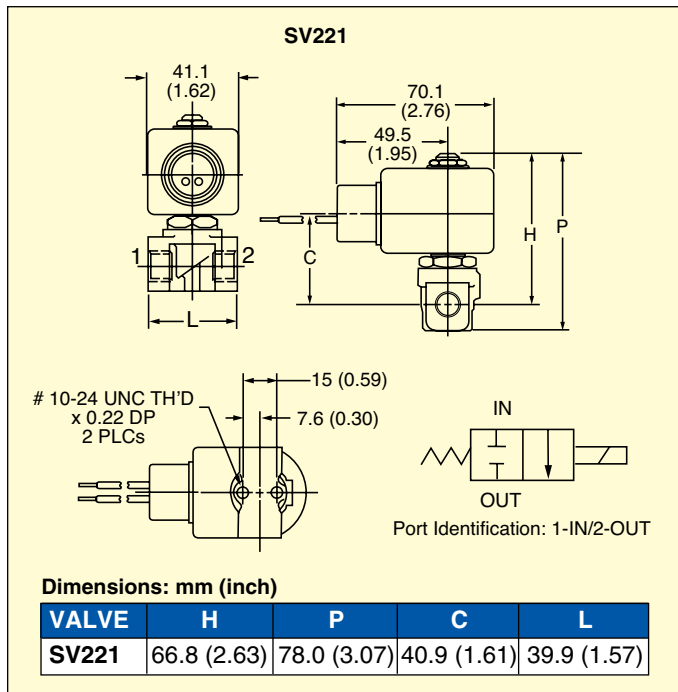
SV221

41.1 (1.62)

70.1 (2.76)

49.5 (1.95)

1

2

C

H

P

L

# 10-24 UNC TH'D x 0.22 DP 2 PLCs

15 (0.59)

7.6 (0.30)

IN

OUT

Port Identification: 1-IN/2-OUT

Dimensions: mm (inch)

| VALVE | H | P | C | L |
|---|---|---|---|---|
| SV221 | 66.8 (2.63) | 78.0 (3.07) | 40.9 (1.61) | 39.9 (1.57) |